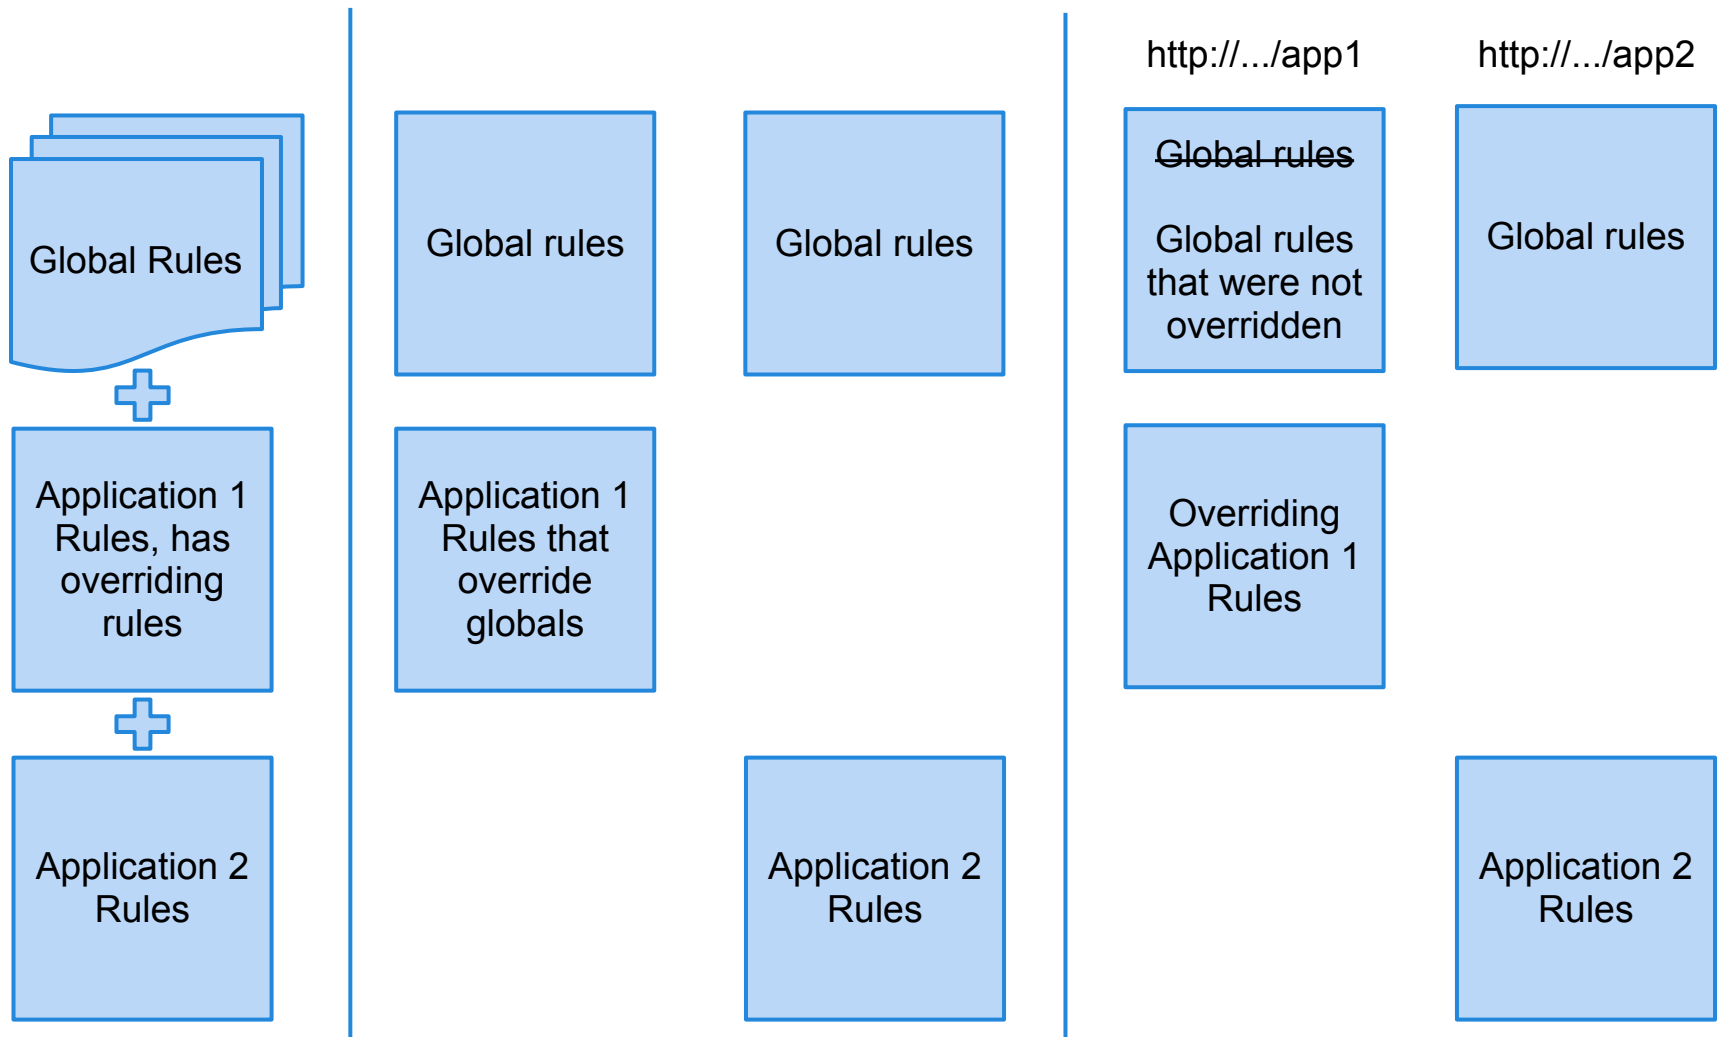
Global Rules

Application 1 Rules, has overriding rules

Application 2 Rules

Global rules

Application 1 Rules that override globals

Global rules

Application 2 Rules

http://.../app1

~~Global rules~~

Global rules that were not overridden

Overriding Application 1 Rules

http://.../app2

Global rules

Application 2 Rules